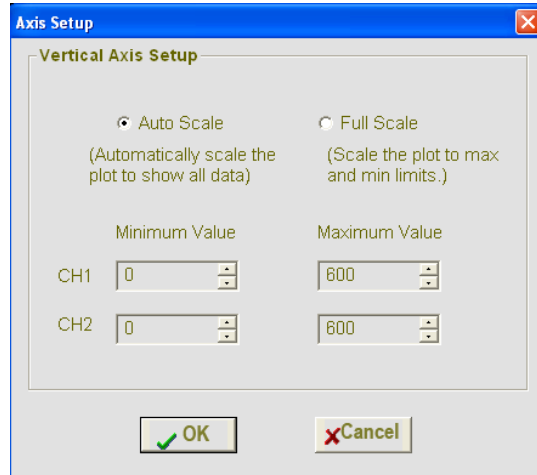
Axis Setup

Vertical Axis Setup

Auto Scale
(Automatically scale the plot to show all data)

Full Scale
(Scale the plot to max and min limits.)

| | Minimum Value | Maximum Value |
|---|---|---|
| CH1 | 0 | 600 |
| CH2 | 0 | 600 |

OK

Cancel